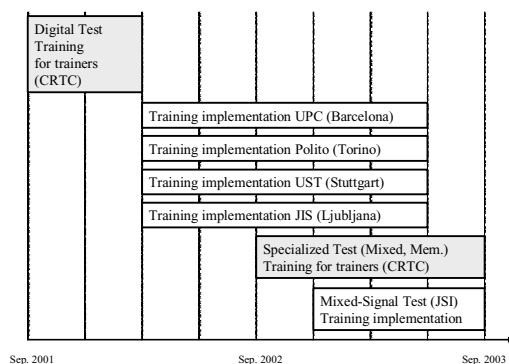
Digital Test Training for trainers (CRTC)

Training implementation UPC (Barcelona)

Training implementation Polito (Torino)

Training implementation UST (Stuttgart)

Training implementation JIS (Ljubljana)

Specialized Test (Mixed, Mem.) Training for trainers (CRTC)

Mixed-Signal Test (JSI) Training implementation

Sep. 2001

Sep. 2002

Sep. 2003